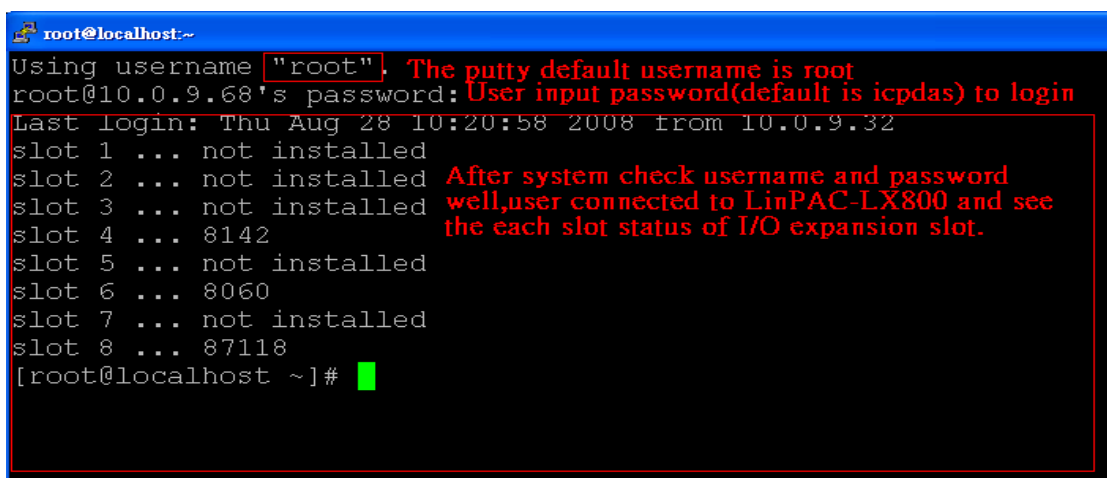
root@localhost:~

Using username "root". The putty default username is root
root@10.0.9.68's password: User input password(default is icpdas) to login
Last login: Thu Aug 28 10:20:58 2008 from 10.0.9.32
slot 1 ... not installed
slot 2 ... not installed
slot 3 ... not installed
slot 4 ... 8142
slot 5 ... not installed
slot 6 ... 8060
slot 7 ... not installed
slot 8 ... 87118
[root@localhost ~]#

After system check username and password well,user connected to LinPAC-LX800 and see the each slot status of I/O expansion slot.